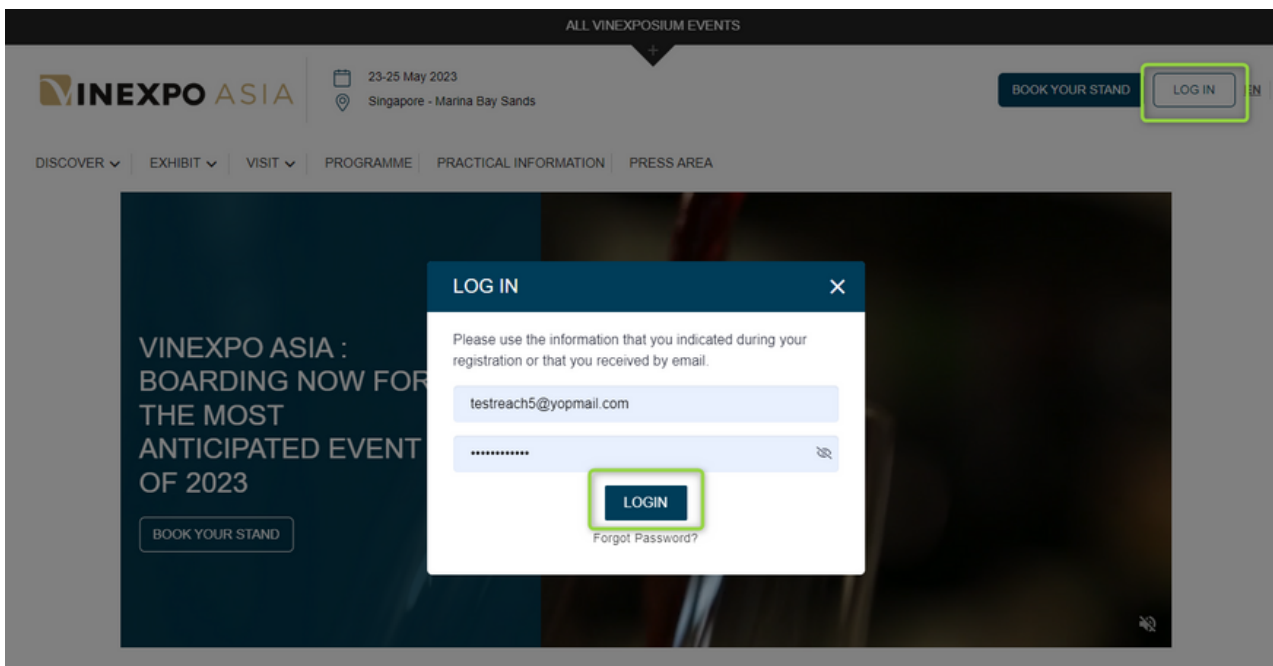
ALL VINEXPOSIUM EVENTS

VINEXPO ASIA

23-25 May 2023
Singapore - Marina Bay Sands

BOOK YOUR STAND

LOG IN

EN

DISCOVER EXHIBIT VISIT PROGRAMME PRACTICAL INFORMATION PRESS AREA

VINEXPO ASIA : BOARDING NOW FOR THE MOST ANTICIPATED EVENT OF 2023

BOOK YOUR STAND

LOG IN

Please use the information that you indicated during your registration or that you received by email.

testreach5@yopmail.com

••••••••••••

LOGIN

Forgot Password?